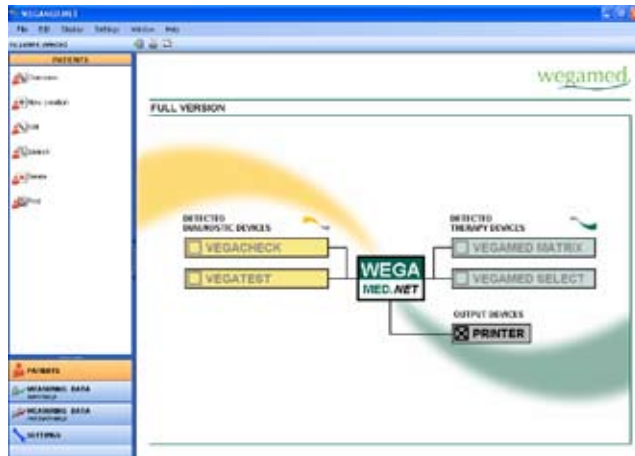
WEGAMED.NET

File Edit Display Settings Window Help

no patient selected

PATIENTS

Overview

New creation

Edit

Delete

Print

PATIENTS

MEASURING DATA

MEASURING DATA

SYSTEMS

wegamed

FULL VERSION

DETECTED DIAGNOSTIC DEVICES

VEGACHECK

VEGATEST

WEGA MED.NET

DETECTED THERAPY DEVICES

VEGAMED MATRIX

VEGAMED SELECT

OUTPUT DEVICES

PRINTER